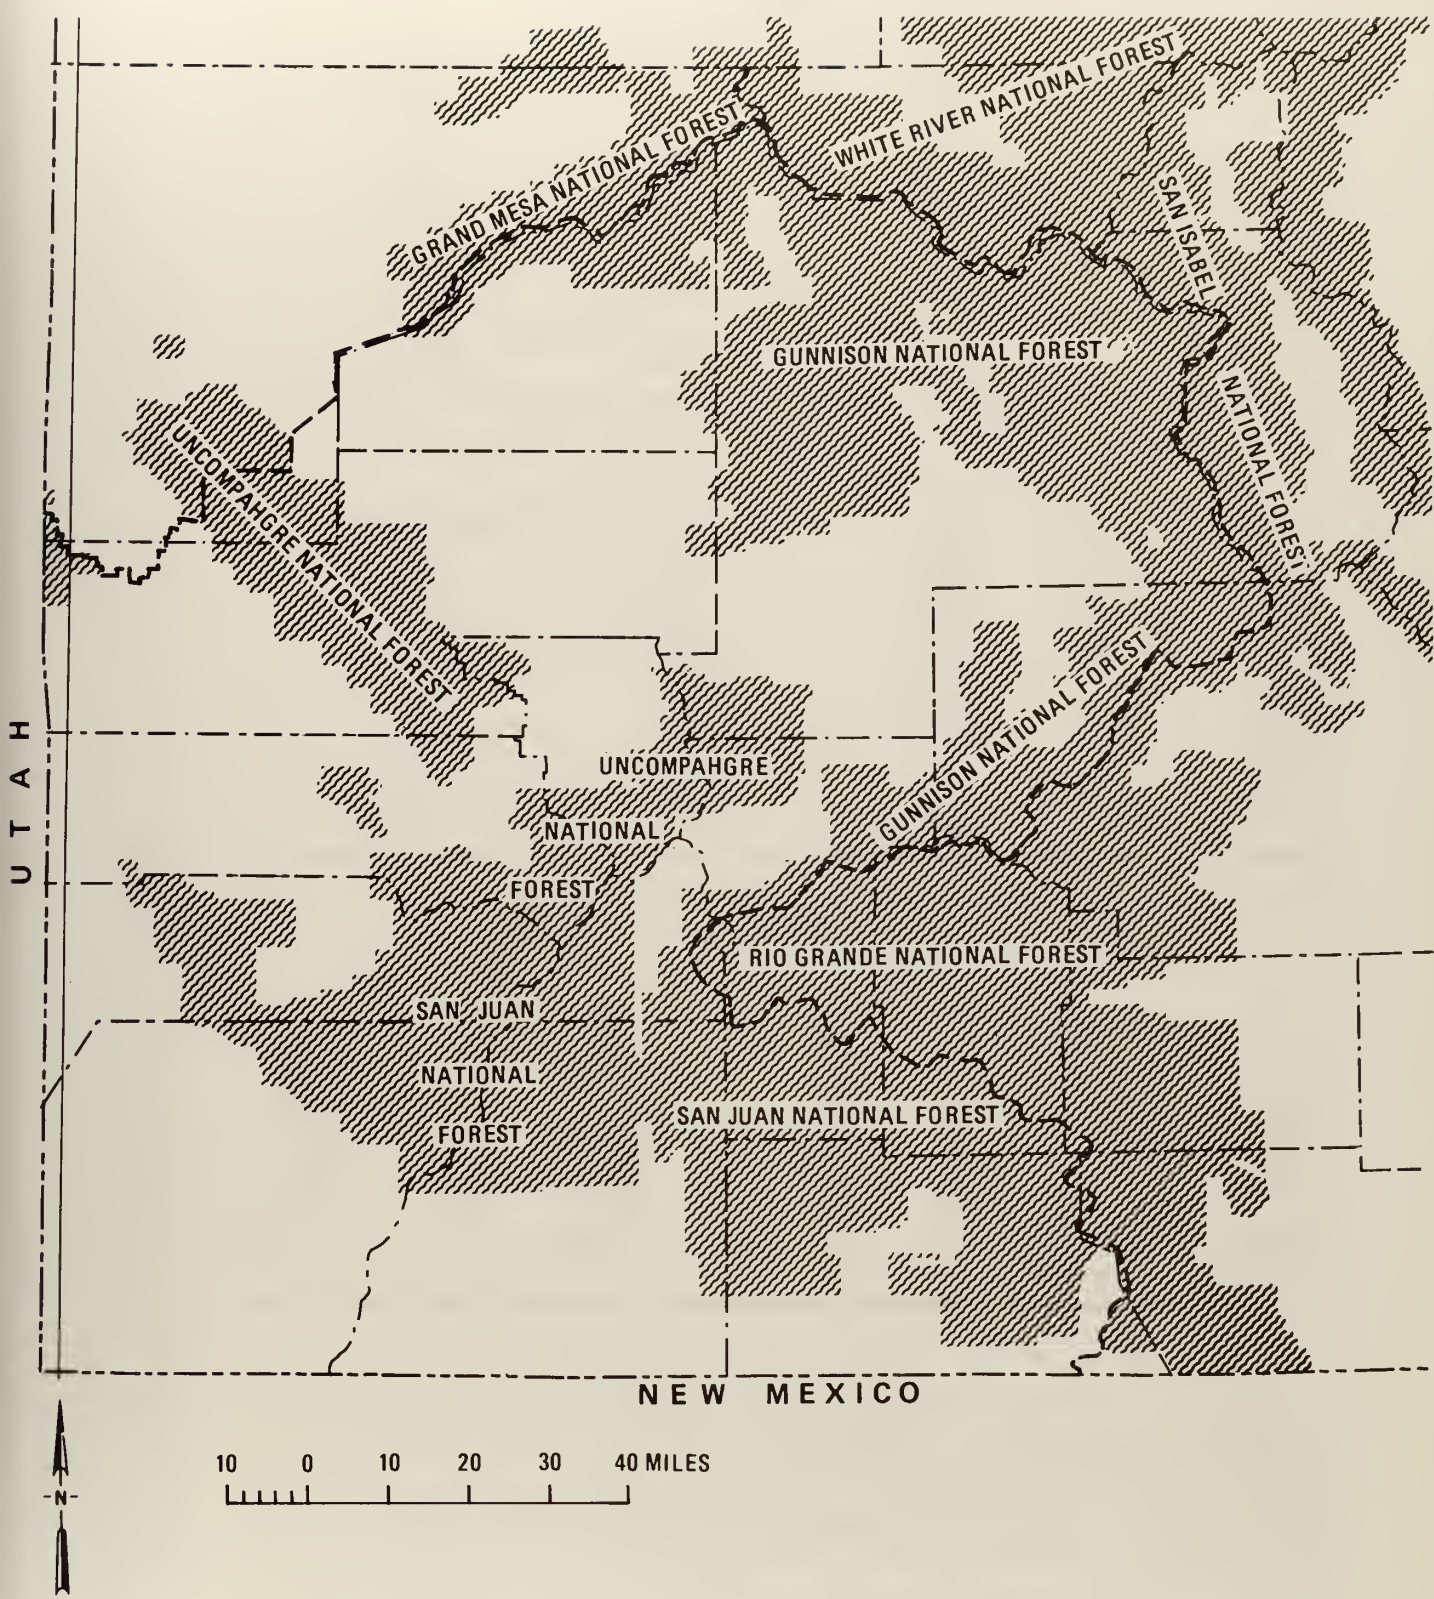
WHITE RIVER NATIONAL FOREST

GRAND MESA NATIONAL FOREST

SAN ISABEL

NATIONAL FOREST

GUNNISON NATIONAL FOREST

UNCOMPAHGRE NATIONAL FOREST

UTAH

UNCOMPAHGRE

NATIONAL

FOREST

GUNNISON NATIONAL FOREST

RIO GRANDE NATIONAL FOREST

SAN JUAN

NATIONAL

FOREST

SAN JUAN NATIONAL FOREST

NEW MEXICO

N

10 0 10 20 30 40 MILES